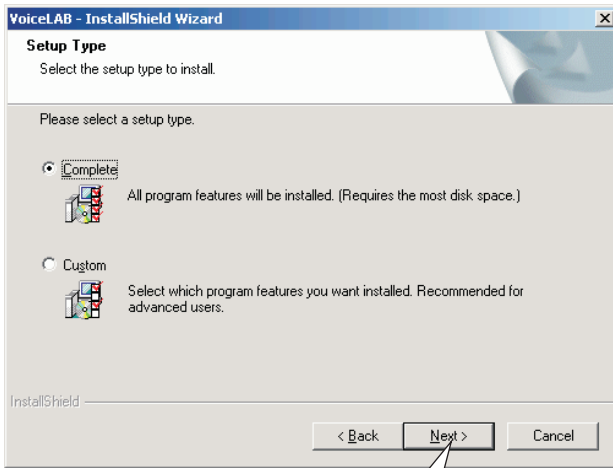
VoiceLAB - InstallShield Wizard

×

Setup Type

Select the setup type to install.

Please select a setup type.

Complete

All program features will be installed. (Requires the most disk space.)

Custom

Select which program features you want installed. Recommended for advanced users.

InstallShield

< Back

Next >

Cancel